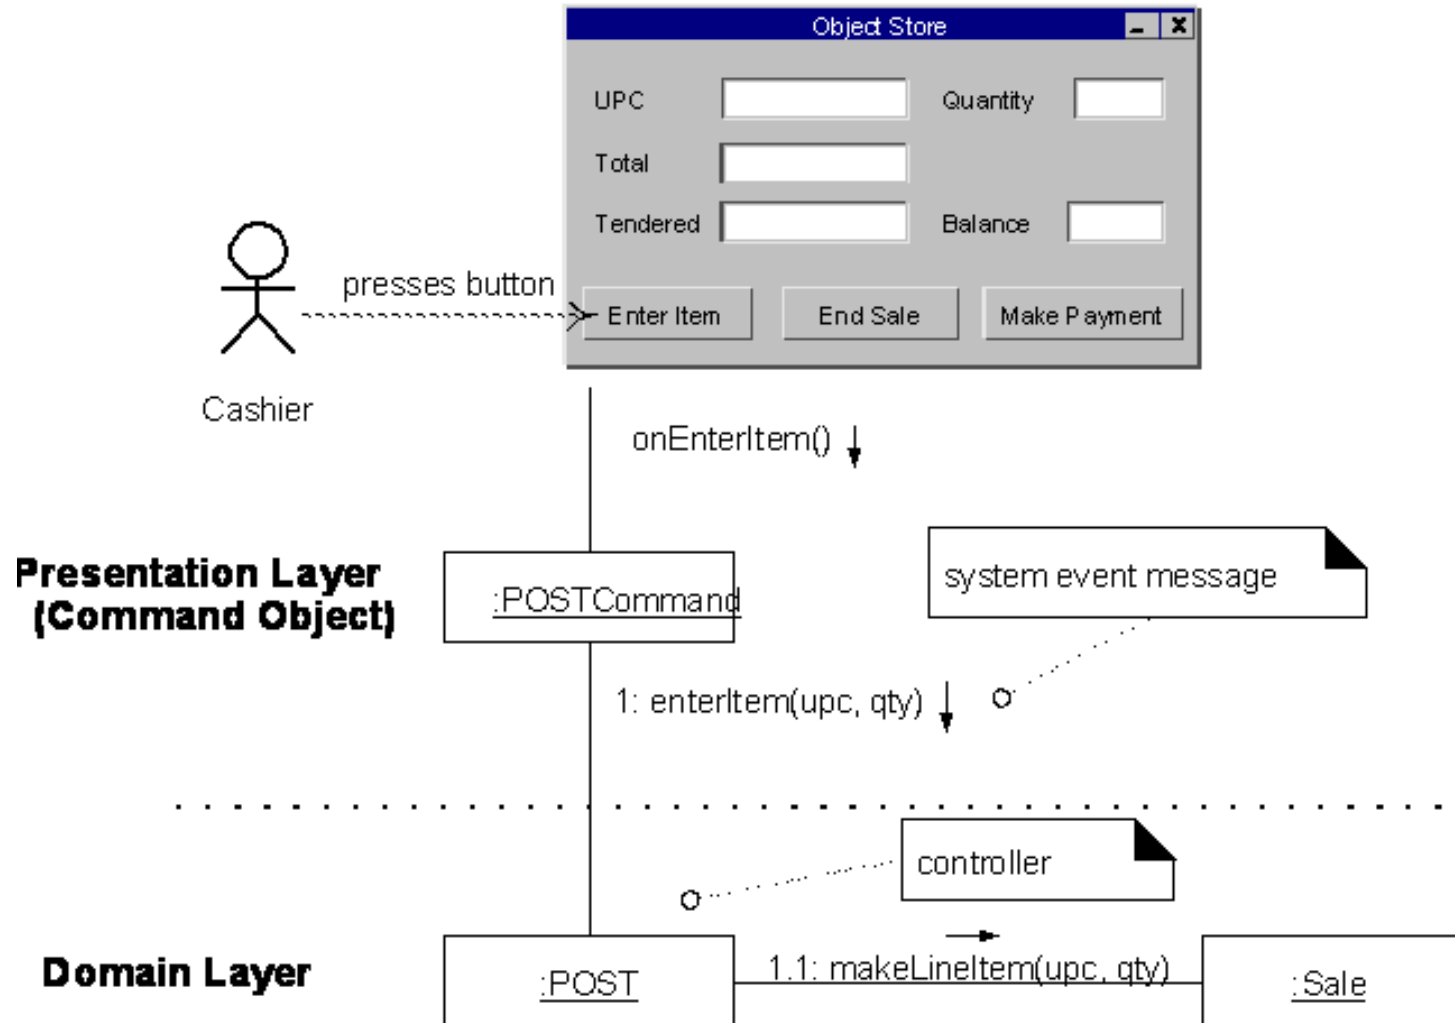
Object Store

UPC

Quantity

Total

Tendered

Balance

presses button

Enter Item

End Sale

Make Payment

Cashier

onEnterItem()

Presentation Layer
(Command Object)

:POSTCommand

system event message

1: enterItem(upc, qty)

controller

Domain Layer

:POST

1.1: makeLineItem(upc, qty)

:Sale